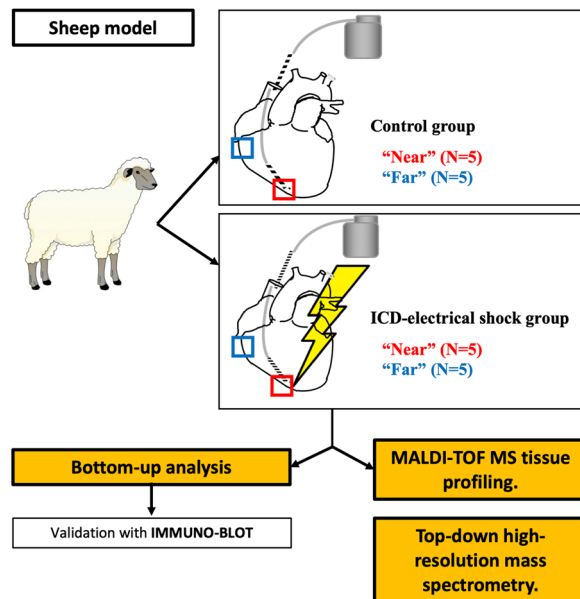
Sheep model

Control group
"Near" (N=5)
"Far" (N=5)

ICD-electrical shock group
"Near" (N=5)
"Far" (N=5)

Bottom-up analysis

Validation with IMMUNO-BLOT

MALDI-TOF MS tissue profiling.

Top-down high-resolution mass spectrometry.